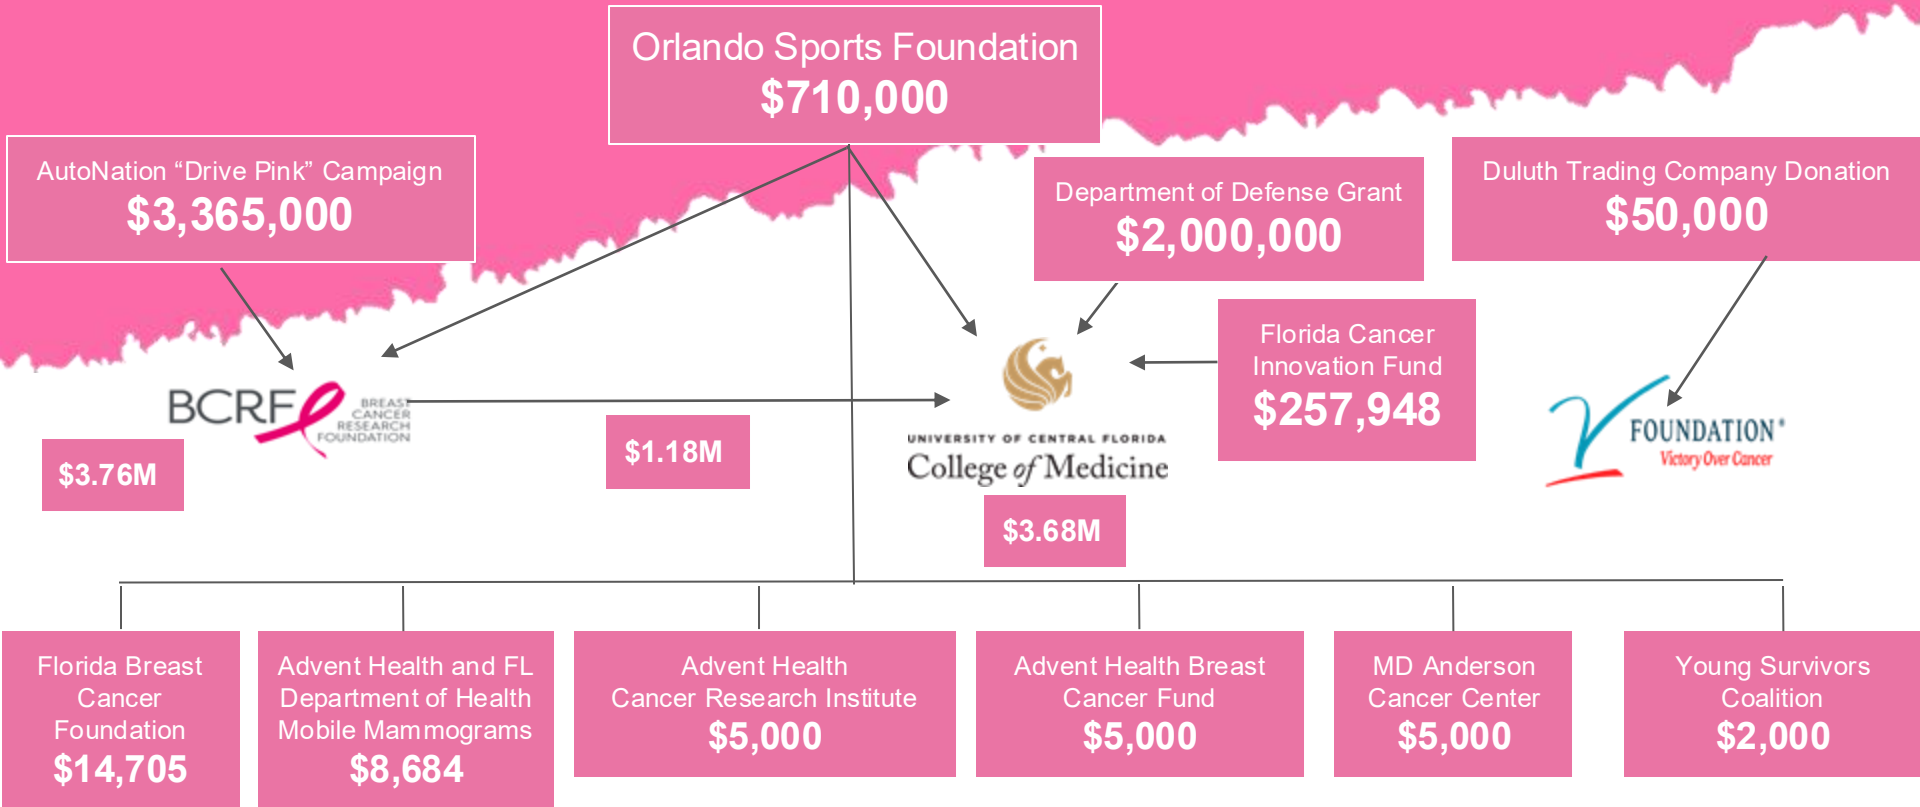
Orlando Sports Foundation
$710,000

AutoNation “Drive Pink” Campaign
$3,365,000

Department of Defense Grant
$2,000,000

Duluth Trading Company Donation
$50,000

Florida Cancer Innovation Fund
$257,948

BCRF BREAST CANCER RESEARCH FOUNDATION

$3.76M

$1.18M

UNIVERSITY OF CENTRAL FLORIDA
College of Medicine

$3.68M

V FOUNDATION
Victory Over Cancer

Florida Breast Cancer Foundation
$14,705

Advent Health and FL Department of Health Mobile Mammograms
$8,684

Advent Health Cancer Research Institute
$5,000

Advent Health Breast Cancer Fund
$5,000

MD Anderson Cancer Center
$5,000

Young Survivors Coalition
$2,000